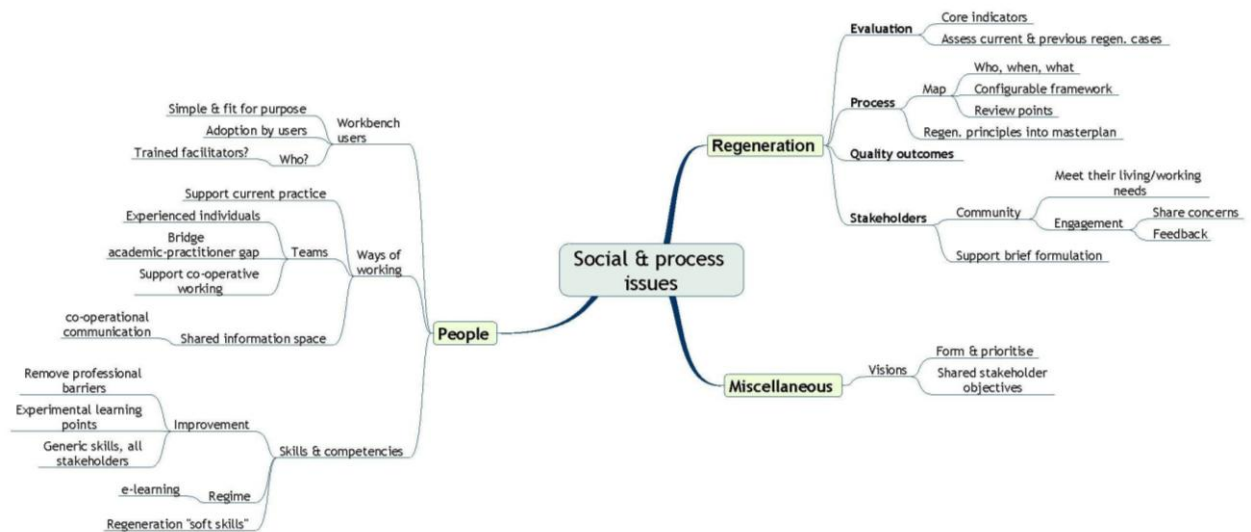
Social & process issues

Regeneration
Evaluation
Core indicators
Assess current & previous regen. cases
Process
Map
Who, when, what
Configurable framework
Review points
Regen. principles into masterplan
Quality outcomes
Stakeholders
Community
Meet their living/working needs
Engagement
Share concerns
Feedback
Support brief formulation

Miscellaneous
Visions
Form & prioritise
Shared stakeholder objectives

People
Workbench users
Simple & fit for purpose
Adoption by users
Who?
Trained facilitators?
Ways of working
Support current practice
Teams
Experienced individuals
Bridge academic-practitioner gap
Support co-operative working
Shared information space
co-operational communication
Skills & competencies
Improvement
Remove professional barriers
Experimental learning points
Generic skills, all stakeholders
Regime
e-learning
Regeneration "soft skills"